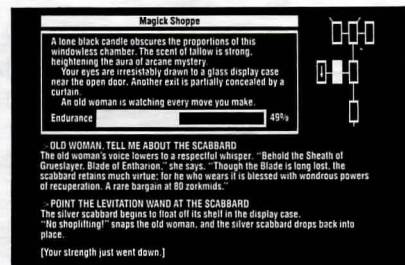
Magick Shoppe

A lone black candle obscures the proportions of this windowless chamber. The scent of tallow is strong, heightening the aura of arcane mystery.

Your eyes are irresistably drawn to a glass display case near the open door. Another exit is partially concealed by a curtain.

An old woman is watching every move you make.

Endurance 49%

>OLD WOMAN, TELL ME ABOUT THE SCABBARD

The old woman's voice lowers to a respectful whisper. "Behold the Sheath of Grueslayer, Blade of Entharion," she says. "Though the Blade is long lost, the scabbard retains much virtue; for he who wears it is blessed with wondrous powers of recuperation. A rare bargain at 80 zorkmids."

>POINT THE LEVITATION WAND AT THE SCABBARD

The silver scabbard begins to float off its shelf in the display case. "No shoplifting!" snaps the old woman, and the silver scabbard drops back into place.

[Your strength just went down.]